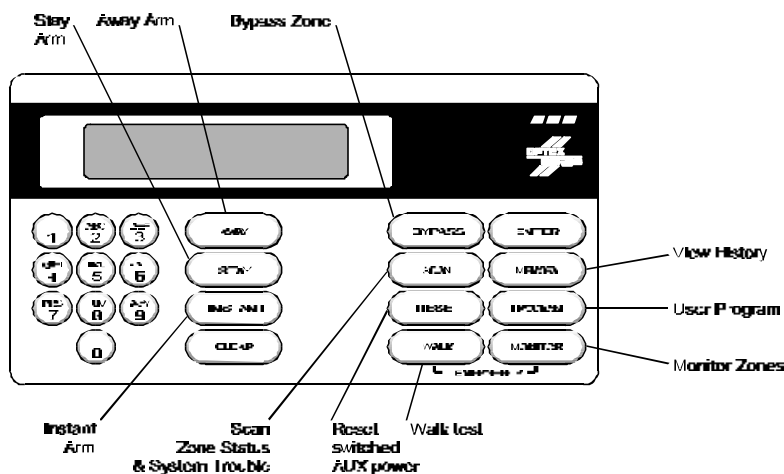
Stay Arm

Away Arm

Bypass Zone

View History

User Program

Monitor Zones

Instant Arm

Scan Zone Status & System Trouble

Reset switched AUX power

Walk test

1

ABC 2

DEF 3

GHI 4

JKL 5

MNO 6

PRS 7

TUV 8

WXY 9

0

AWAY

STAY

INSTANT

CLEAR

BYPASS

ENTER

SCAN

MEMORY

RESET

PROGRAM

WALK

MONITOR

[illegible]